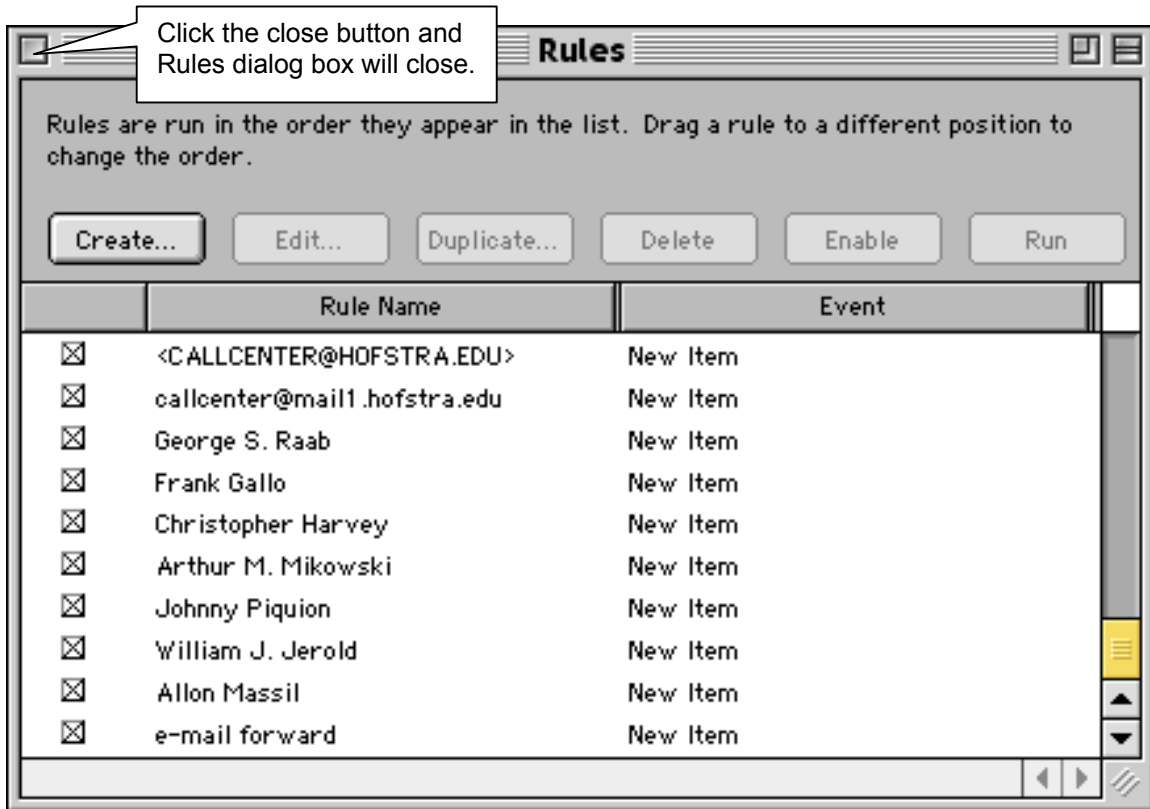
Click the close button and Rules dialog box will close.

Rules

Rules are run in the order they appear in the list. Drag a rule to a different position to change the order.

Create... Edit... Duplicate... Delete Enable Run

| | Rule Name | Event |
|---|---|---|
| ☒ | <CALLCENTER@HOFSTRA.EDU> | New Item |
| ☒ | callcenter@mail1.hofstra.edu | New Item |
| ☒ | George S. Raab | New Item |
| ☒ | Frank Gallo | New Item |
| ☒ | Christopher Harvey | New Item |
| ☒ | Arthur M. Mikowski | New Item |
| ☒ | Johnny Piquion | New Item |
| ☒ | William J. Jerold | New Item |
| ☒ | Allon Massil | New Item |
| ☒ | e-mail forward | New Item |